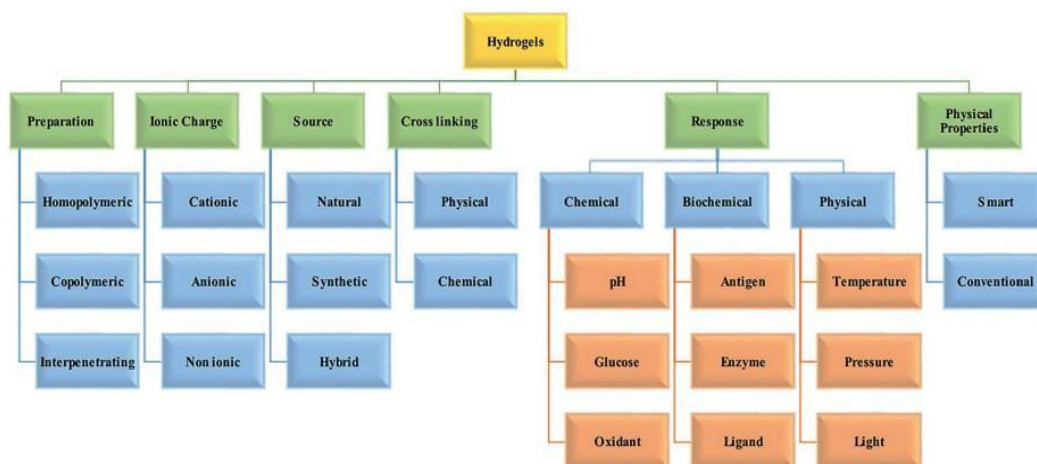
Hydrogels

Preparation
Homopolymeric
Copolymeric
Interpenetrating

Ionic Charge
Cationic
Anionic
Non ionic

Source
Natural
Synthetic
Hybrid

Cross linking
Physical
Chemical

Response
Chemical
pH
Glucose
Oxidant
Biochemical
Antigen
Enzyme
Ligand
Physical
Temperature
Pressure
Light

Physical Properties
Smart
Conventional